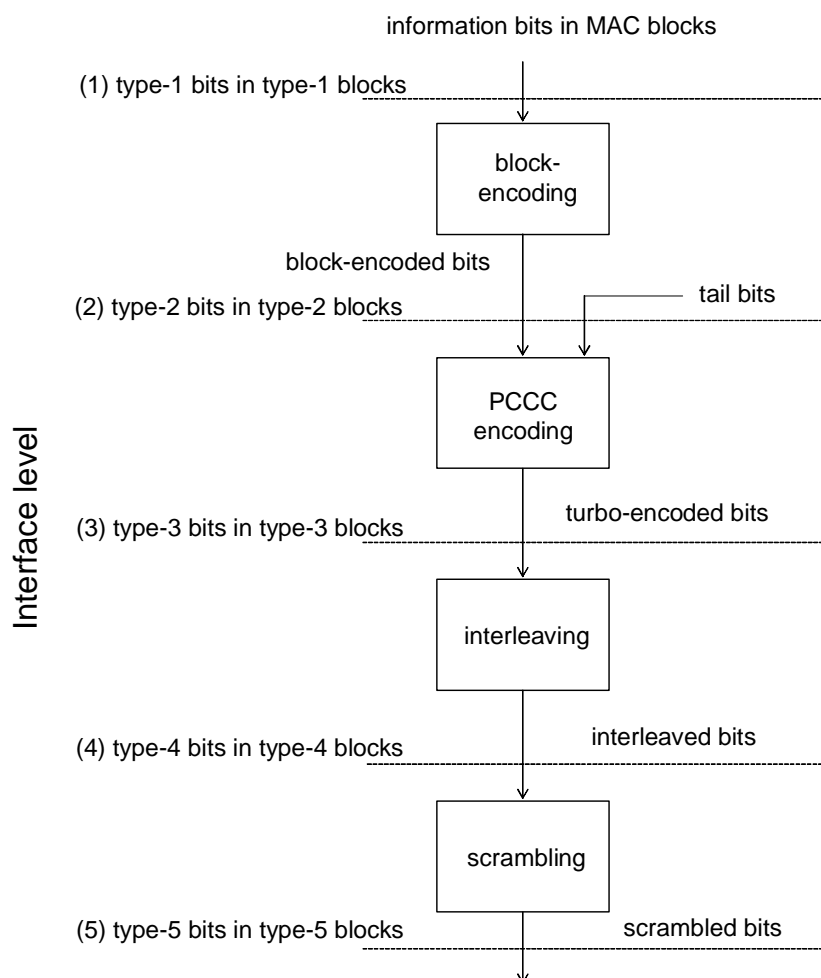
information bits in MAC blocks

(1) type-1 bits in type-1 blocks

block-encoding

block-encoded bits

(2) type-2 bits in type-2 blocks

tail bits

PCCC encoding

Interface level

(3) type-3 bits in type-3 blocks

turbo-encoded bits

interleaving

(4) type-4 bits in type-4 blocks

interleaved bits

scrambling

(5) type-5 bits in type-5 blocks

scrambled bits